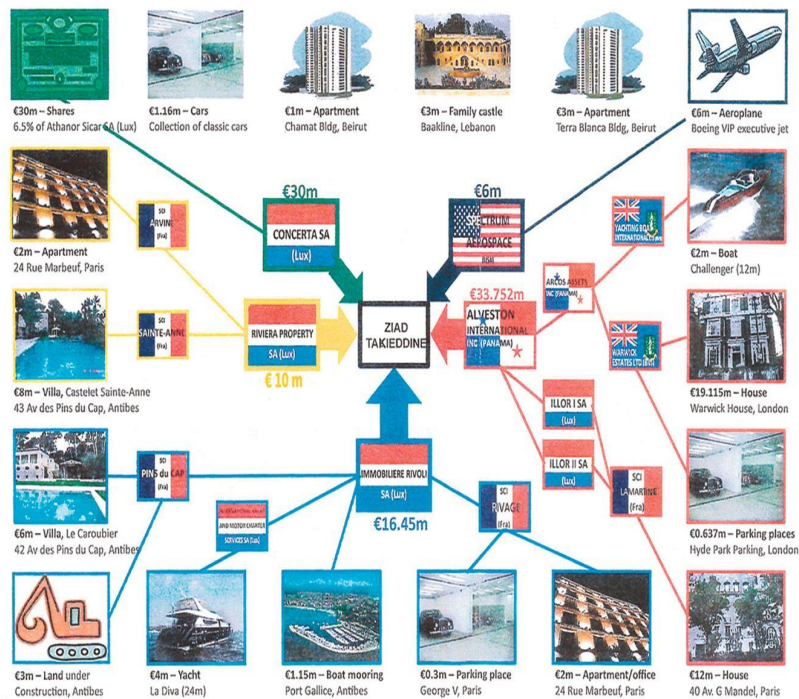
€30m – Shares
6.5% of Athanor Sicar SA (Lux)

€1.16m – Cars
Collection of classic cars

€1m – Apartment
Chamat Bldg, Beirut

€3m – Family castle
Baakline, Lebanon

€3m – Apartment
Terra Blanca Bldg, Beirut

€6m – Aeroplane
Boeing VIP executive jet

€30m
CONCERTA SA
(Lux)

€6m
SPECTRUM AEROSPACE
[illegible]

SCI ARVINE (Fra)

€2m – Apartment
24 Rue Marbeuf, Paris

YACHTING BOAT INTERNATIONAL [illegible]

€2m – Boat
Challenger (12m)

ARCOS ASSETS INC (PANAMA)

€33.752m
ALVESTON INTERNATIONAL INC (PANAMA)

ZIAD TAKIEDDINE

SCI SAINTE-ANNE

RIVIERA PROPERTY
SA (Lux)
€ 10 m

WARWICK ESTATES LTD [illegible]

€8m – Villa, Castelet Sainte-Anne
43 Av des Pins du Cap, Antibes

€19.115m – House
Warwick House, London

ILLOR I SA
(Lux)

ILLOR II SA
(Lux)

SCI LA MARTINE
(Fra)

SCI PINS du CAP

IMMOBILIERE RIVOLI
SA (Lux)
€16.45m

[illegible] AND MOTOR CHARTER SERVICES SA (Lux)

SCI RIVAGE
(Fra)

€6m – Villa, Le Caroubier
42 Av des Pins du Cap, Antibes

€0.637m – Parking places
Hyde Park Parking, London

€3m – Land under Construction, Antibes

€4m – Yacht
La Diva (24m)

€1.15m – Boat mooring
Port Gallice, Antibes

€0.3m – Parking place
George V, Paris

€2m – Apartment/office
24 Rue Marbeuf, Paris

€12m – House
40 Av. G Mandel, Paris